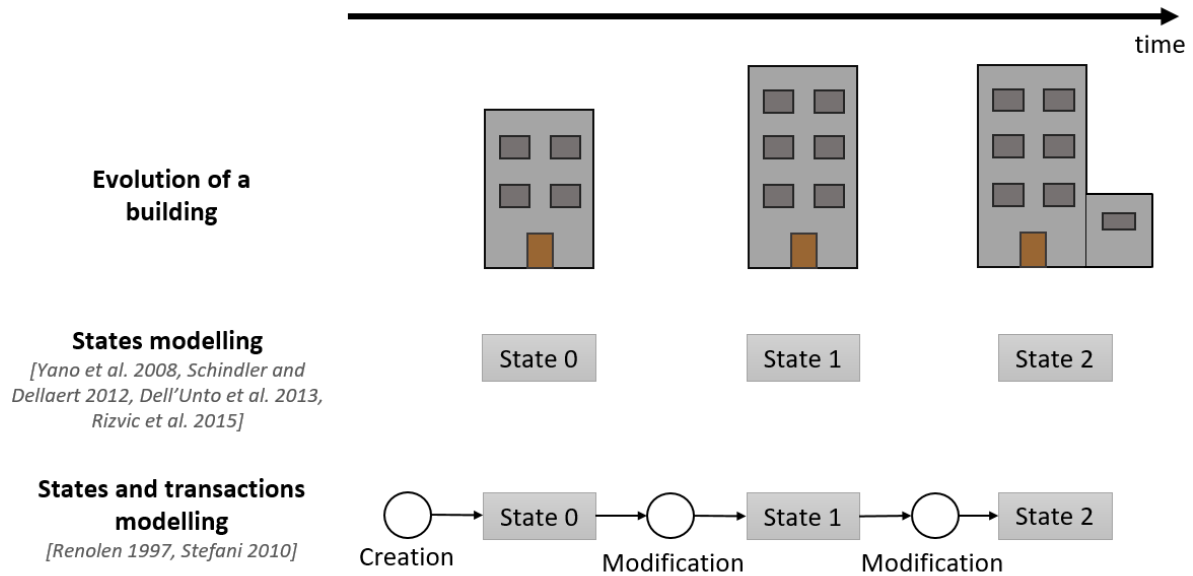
time

Evolution of a building

States modelling
[Yano et al. 2008, Schindler and Dellaert 2012, Dell'Unto et al. 2013, Rizvic et al. 2015]

State 0

State 1

State 2

States and transactions modelling
[Renolen 1997, Stefani 2010]

State 0

State 1

State 2

Creation

Modification

Modification